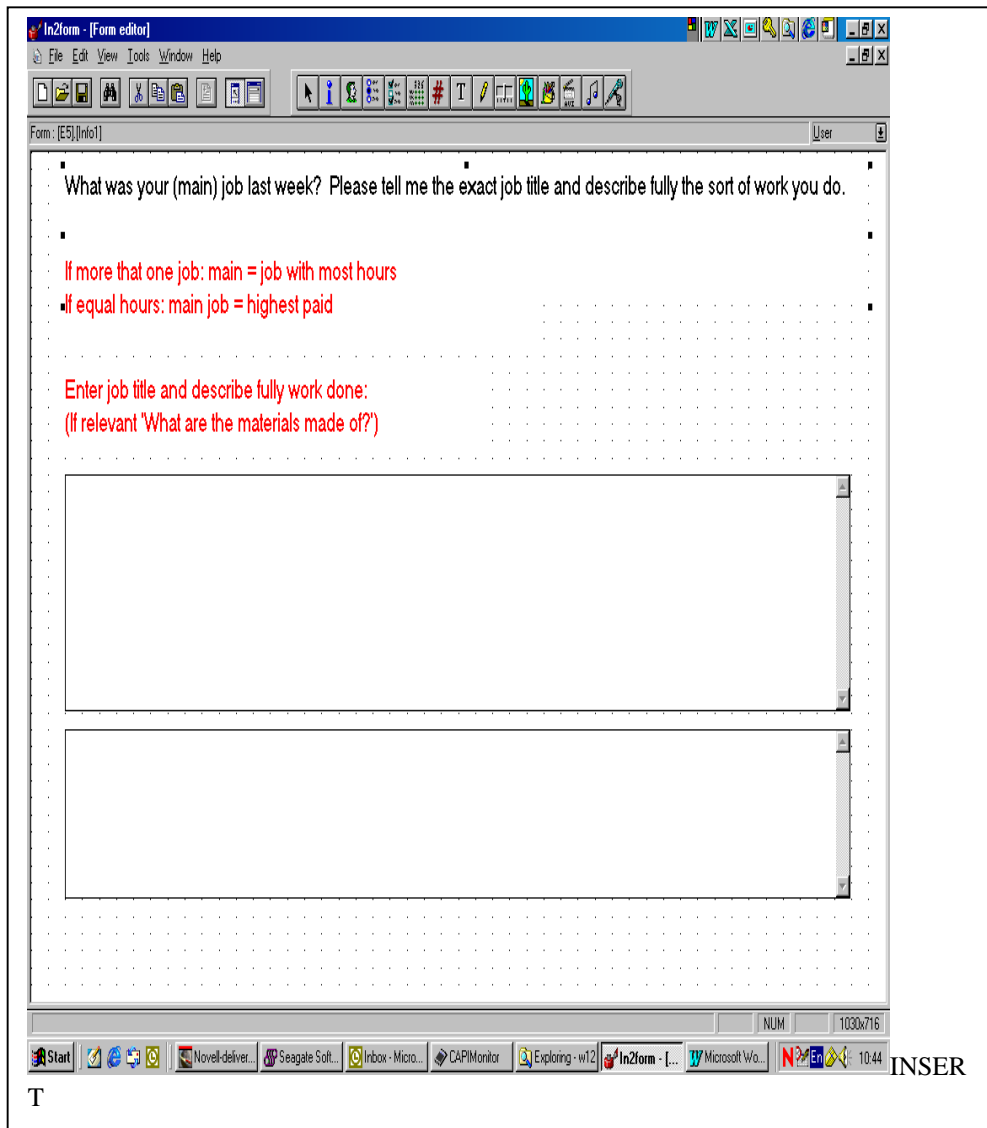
In2form - [Form editor]

File Edit View Tools Window Help

Form : [E5].[Info1]

User

What was your (main) job last week? Please tell me the exact job title and describe fully the sort of work you do.

If more that one job: main = job with most hours
If equal hours: main job = highest paid

Enter job title and describe fully work done:
(If relevant 'What are the materials made of?')

NUM 1030x716

Start Novell-deliver... Seagate Soft... Inbox - Micro... CAPIMonitor Exploring - w12 In2form - [... Microsoft Wo... En 10:44

INSERT